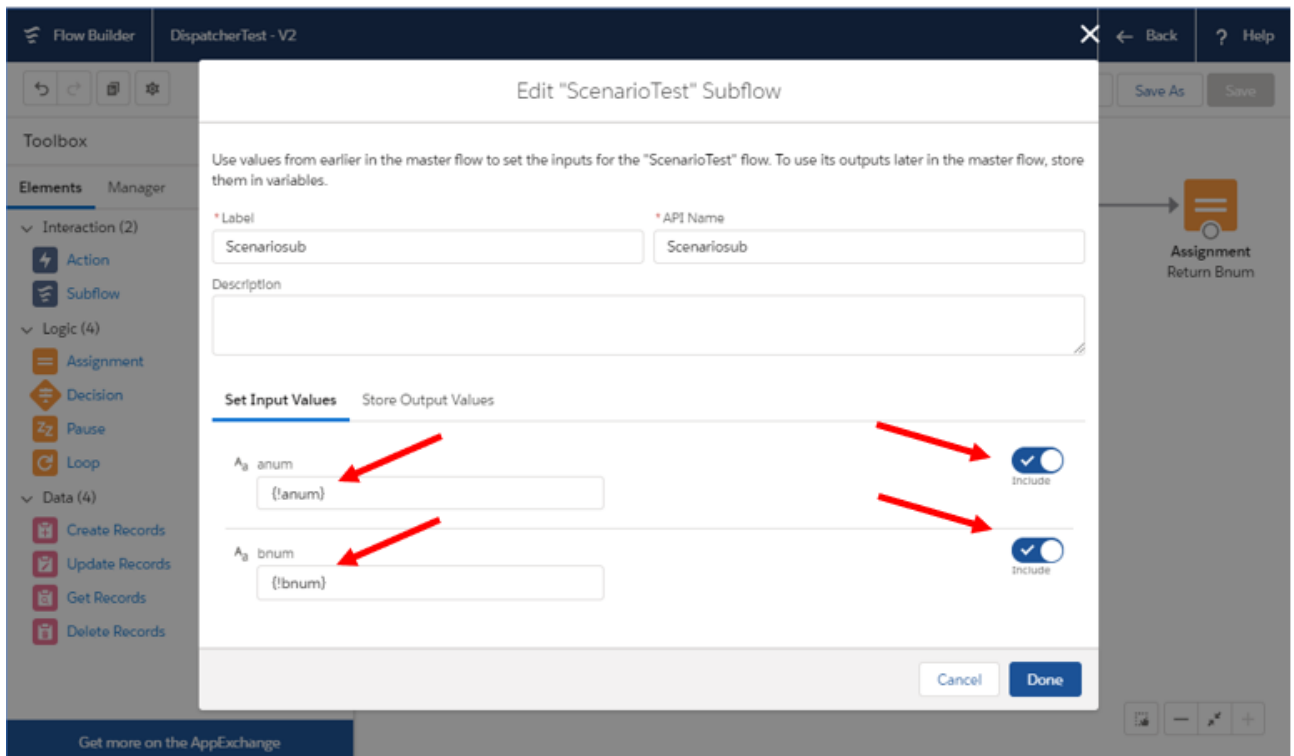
Flow Builder DispatcherTest - V2

← Back ? Help

Save As Save

Toolbox

Elements Manager

Interaction (2)

Action

Subflow

Logic (4)

Assignment

Decision

Pause

Loop

Data (4)

Create Records

Update Records

Get Records

Delete Records

Get more on the AppExchange

Assignment
Return Bnum

Edit "ScenarioTest" Subflow

Use values from earlier in the master flow to set the inputs for the "ScenarioTest" flow. To use its outputs later in the master flow, store them in variables.

* Label
Scenariosub

* API Name
Scenariosub

Description

Set Input Values Store Output Values

anum
{!anum}
Include

bnum
{!bnum}
Include

Cancel Done